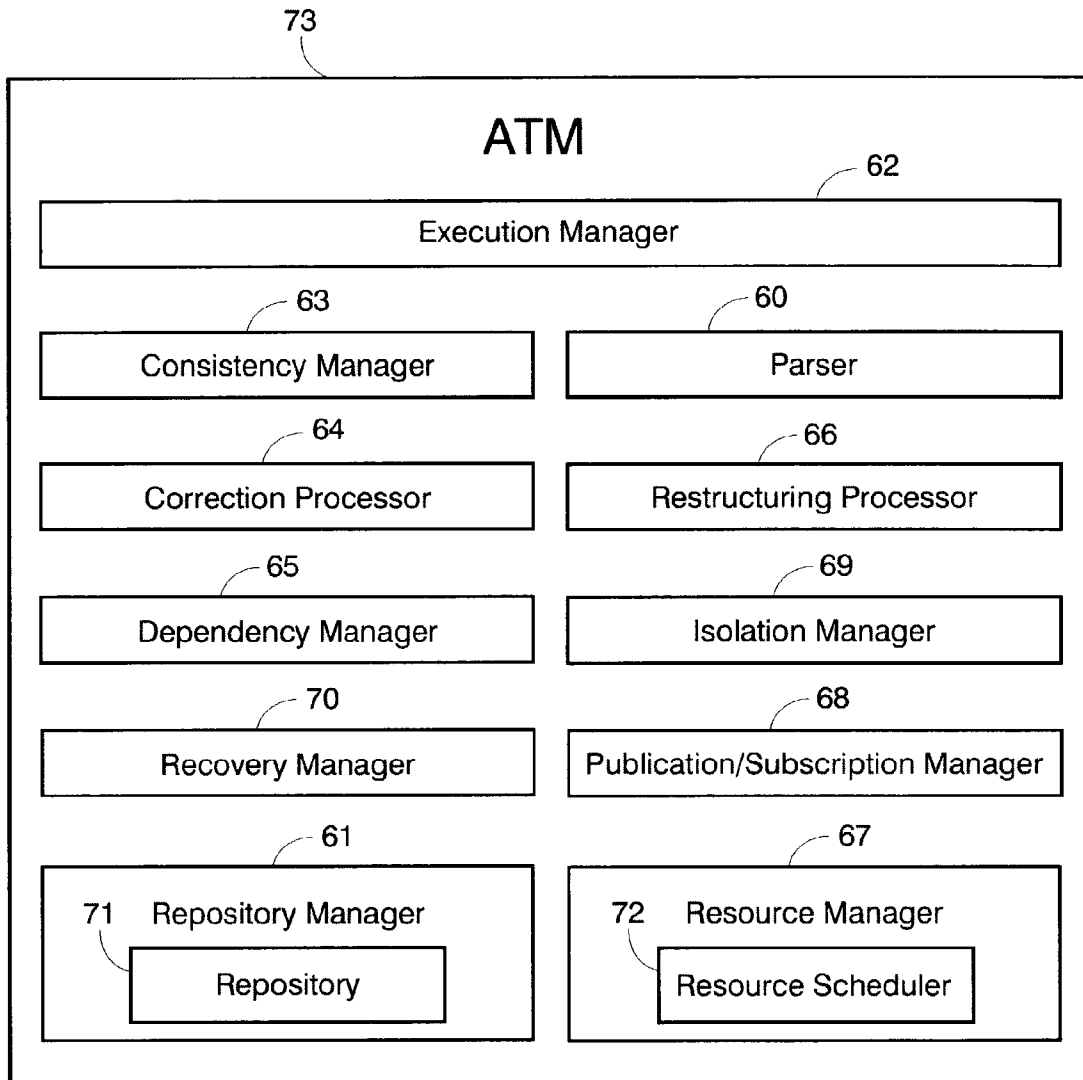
73

ATM

62

Execution Manager

63

Consistency Manager

60

Parser

64

Correction Processor

66

Restructuring Processor

65

Dependency Manager

69

Isolation Manager

70

Recovery Manager

68

Publication/Subscription Manager

61

71 Repository Manager

Repository

67

72 Resource Manager

Resource Scheduler